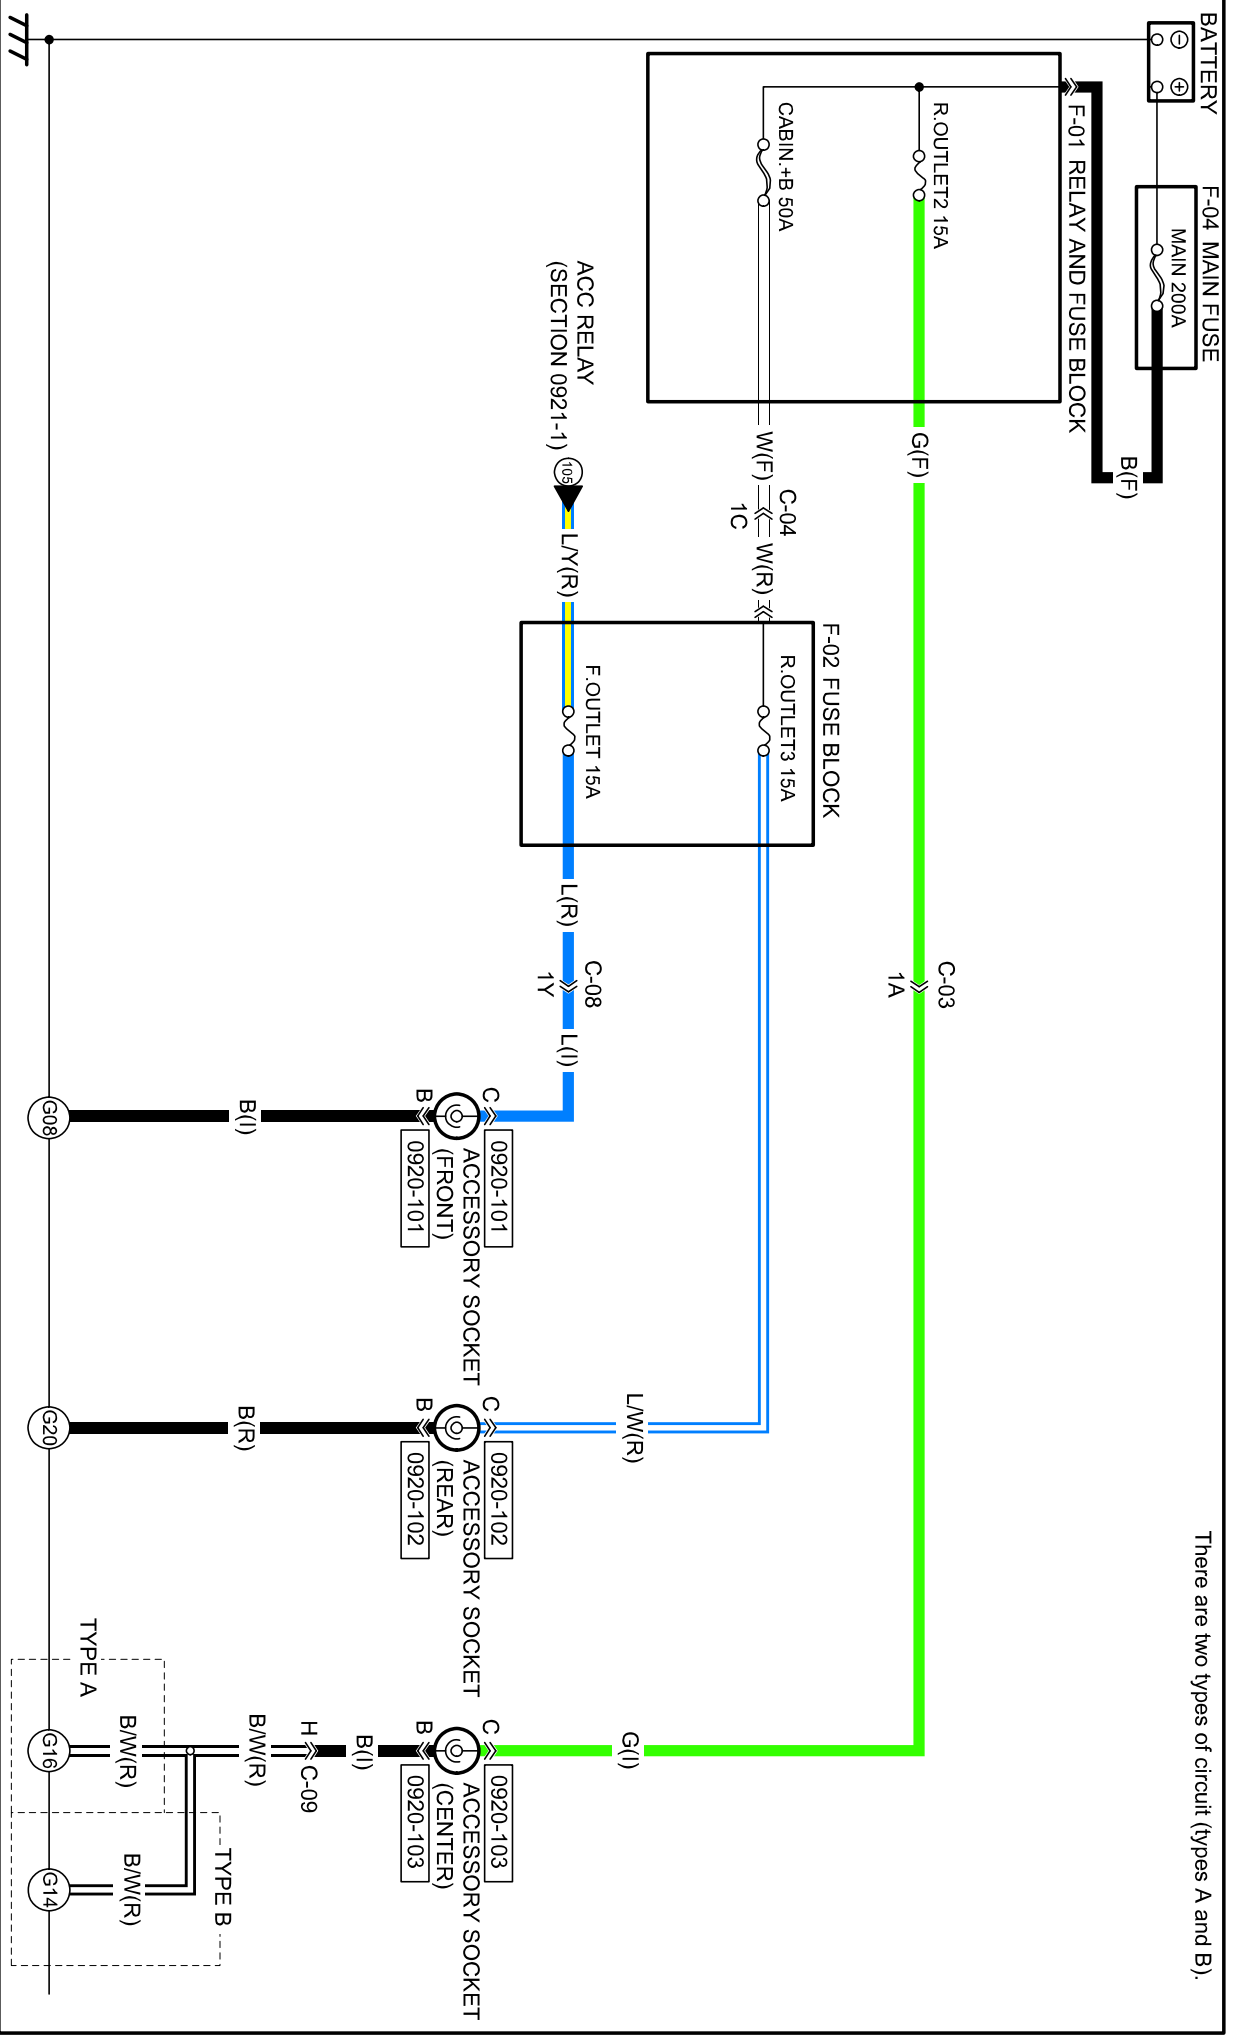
BATTERY

F-04 MAIN FUSE

MAIN 200A

B(F)

F-01 RELAY AND FUSE BLOCK

R.OUTLET2 15A

CABIN.+B 50A

G(F)

W(F)

C-04
1C

W(R)

ACC RELAY
(SECTION 0921-1)

105

L/Y(R)

F-02 FUSE BLOCK

R.OUTLET3 15A

F.OUTLET 15A

L(R)

C-08
1Y

L(I)

C-03
1A

C

B

0920-101

0920-101

ACCESSORY SOCKET
(FRONT)

B(I)

G08

L/W(R)

C

B

0920-102

0920-102

ACCESSORY SOCKET
(REAR)

B(R)

G20

There are two types of circuit (types A and B).

G(I)

C

B

0920-103

0920-103

ACCESSORY SOCKET
(CENTER)

B(I)

H

C-09

B/W(R)

B/W(R)

B/W(R)

TYPE A

TYPE B

G16

G14